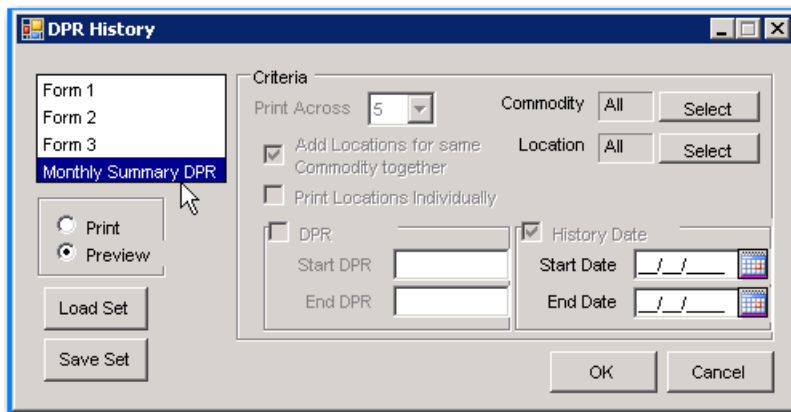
DPR History

Form 1
Form 2
Form 3
Monthly Summary DPR

Print
Preview

Load Set

Save Set

Criteria

Print Across 5

Commodity All Select

Add Locations for same Commodity together

Location All Select

Print Locations Individually

DPR

Start DPR

End DPR

History Date

Start Date __/__/____

End Date __/__/____

OK

Cancel